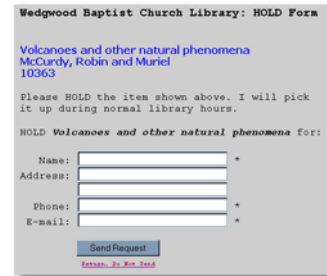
Wedgwood Baptist Church Library: HOLD Form

Volcanoes and other natural phenomena
McCurdy, Robin and Muriel
10363

Please HOLD the item shown above. I will pick it up during normal library hours.

HOLD **Volcanoes and other natural phenomena** for:

Name: *
Address:
Phone: *
E-mail: *

Send Request

Return, Do Not Send